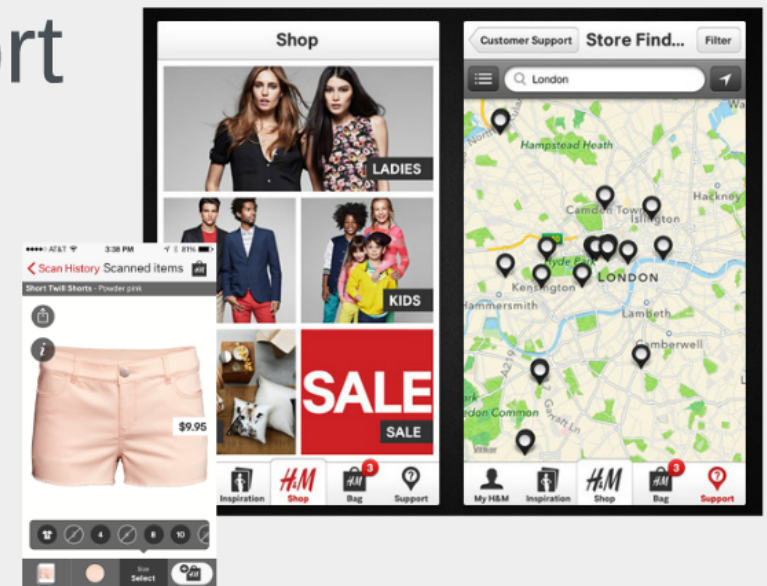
rt

Shop

LADIES

KIDS

SALE

SALE

Inspiration H&M Shop 3 Bag Support

Customer Support Store Find... Filter

London

Hampstead Heath

Camden Town

Islington

Hackney

Hyde Park

LONDON

Kensington

Hammersmith

Lambeth

Camberwell

Common

My H&M Inspiration H&M Shop 3 Bag Support

AT&T 3:38 PM 81%

Scan History Scanned items

Short Twill Shorts - Powder pink

$9.95

4 8 10

Size Select